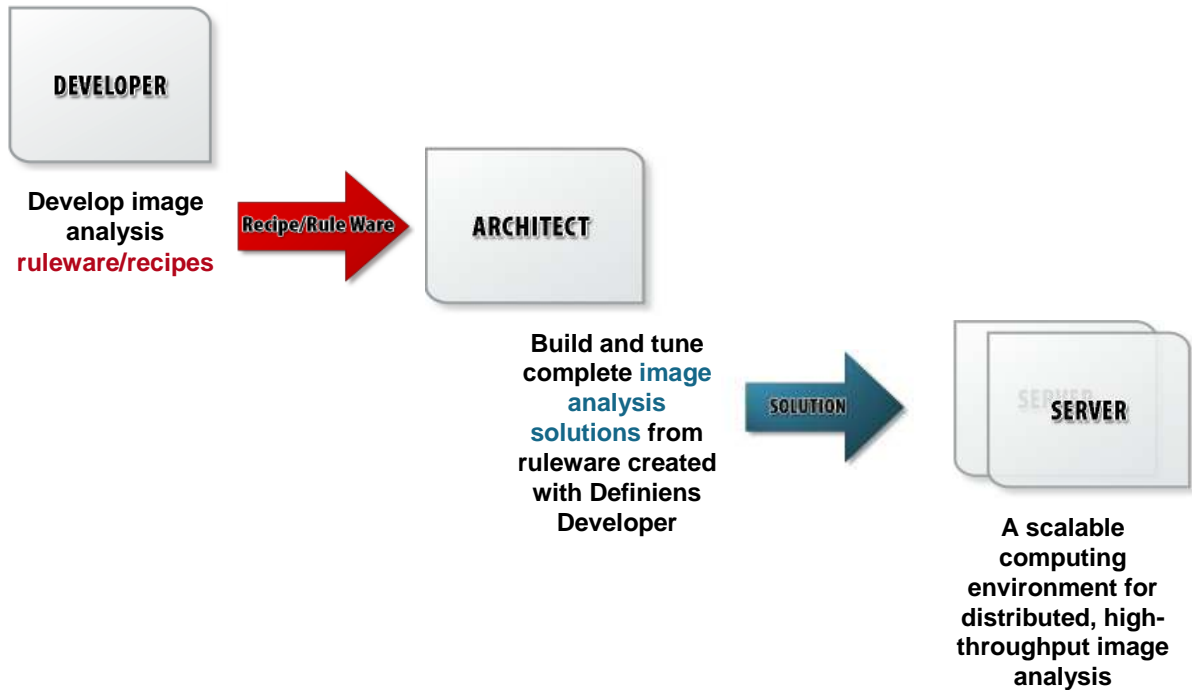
DEVELOPER

Develop image analysis ruleware/recipes

Recipe/Rule Ware

ARCHITECT

Build and tune complete image analysis solutions from ruleware created with Definiens Developer

SOLUTION

SERVER

SERVER

A scalable computing environment for distributed, high-throughput image analysis